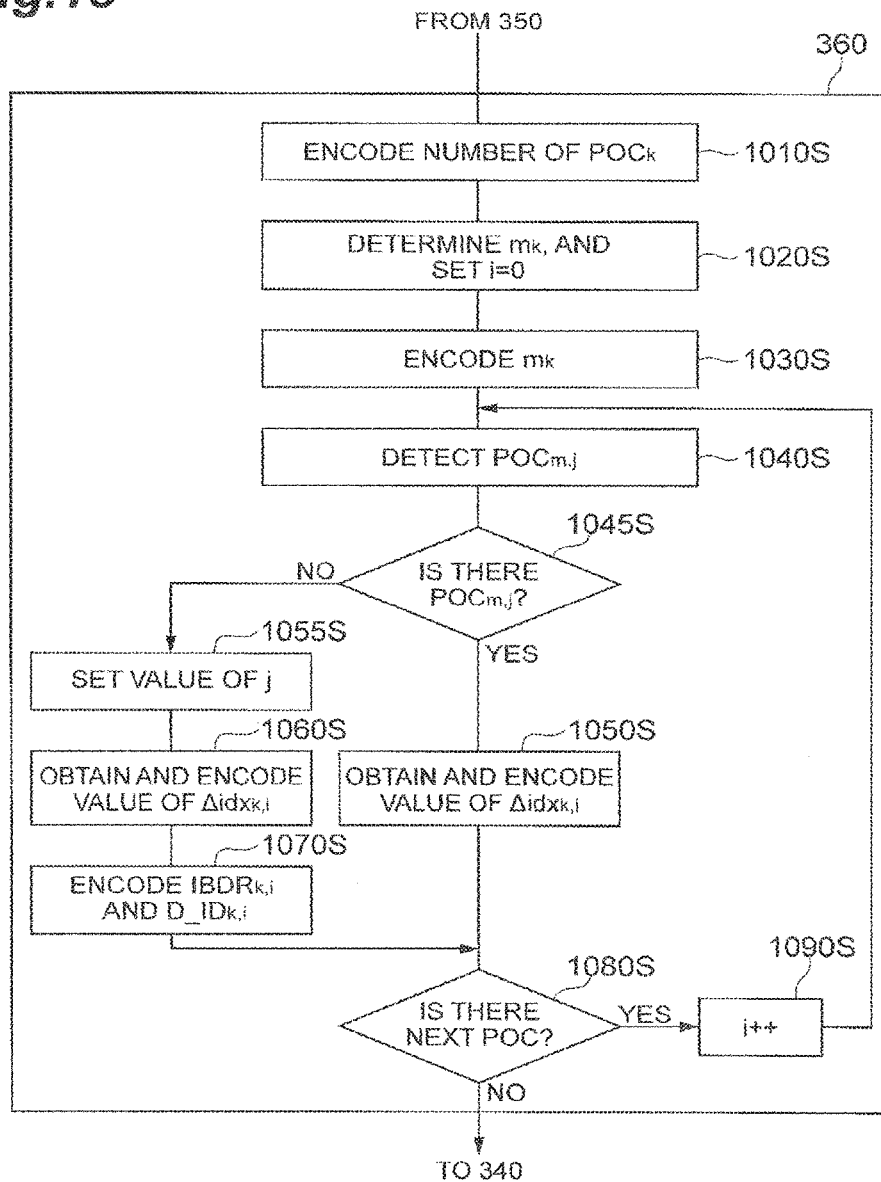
FROM 350

360

ENCODE NUMBER OF POC$_k$

1010S

DETERMINE m$_k$, AND SET i=0

1020S

ENCODE m$_k$

1030S

DETECT POC$_{m,j}$

1040S

1045S

IS THERE POC$_{m,j}$?

NO

YES

1055S

SET VALUE OF j

1060S

OBTAIN AND ENCODE VALUE OF $\Delta$idx$_{k,i}$

1050S

OBTAIN AND ENCODE VALUE OF $\Delta$idx$_{k,i}$

1070S

ENCODE IBDR$_{k,i}$ AND D_ID$_{k,i}$

1080S

IS THERE NEXT POC?

YES

1090S

i++

NO

TO 340